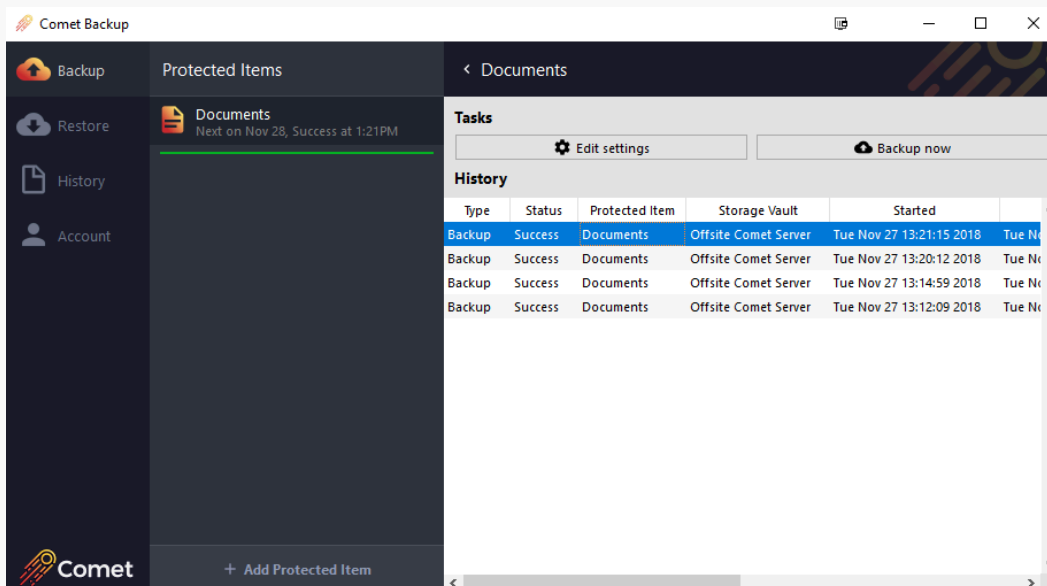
Comet Backup

Backup
Restore
History
Account

Comet

Protected Items

Documents
Next on Nov 28, Success at 1:21PM

+ Add Protected Item

< Documents

Tasks

Edit settings
Backup now

History

| Type | Status | Protected Item | Storage Vault | Started | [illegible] |
|---|---|---|---|---|---|
| Backup | Success | Documents | Offsite Comet Server | Tue Nov 27 13:21:15 2018 | Tue N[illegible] |
| Backup | Success | Documents | Offsite Comet Server | Tue Nov 27 13:20:12 2018 | Tue N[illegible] |
| Backup | Success | Documents | Offsite Comet Server | Tue Nov 27 13:14:59 2018 | Tue N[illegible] |
| Backup | Success | Documents | Offsite Comet Server | Tue Nov 27 13:12:09 2018 | Tue N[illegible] |